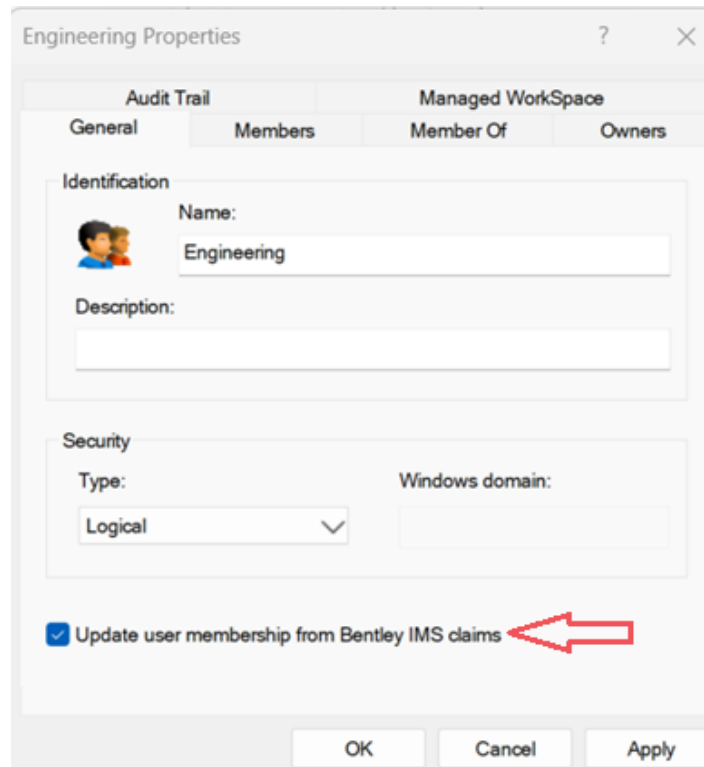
Engineering Properties ? ×

Audit Trail
Managed WorkSpace
General
Members
Member Of
Owners

Identification
Name:
Engineering
Description:

Security
Type:
Logical
Windows domain:

Update user membership from Bentley IMS claims

OK
Cancel
Apply